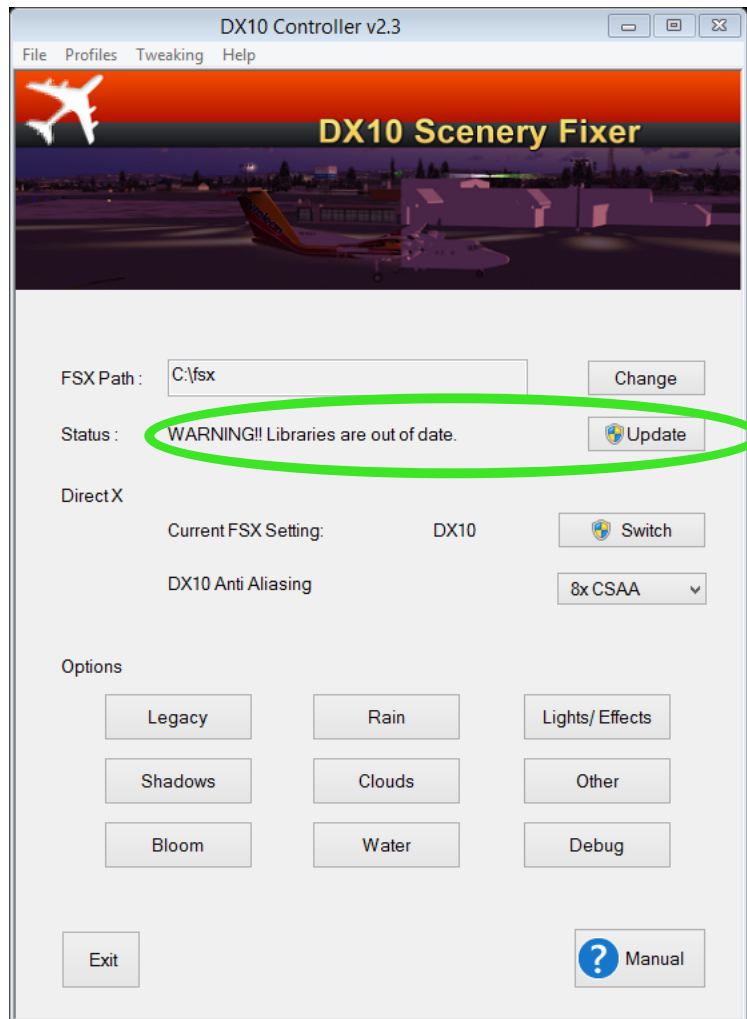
DX10 Controller v2.3

File Profiles Tweaking Help

DX10 Scenery Fixer

FSX Path : C:\fsx Change

Status : WARNING!! Libraries are out of date. Update

Direct X

Current FSX Setting: DX10 Switch

DX10 Anti Aliasing 8x CSAA

Options

Legacy Rain Lights/ Effects

Shadows Clouds Other

Bloom Water Debug

Exit Manual